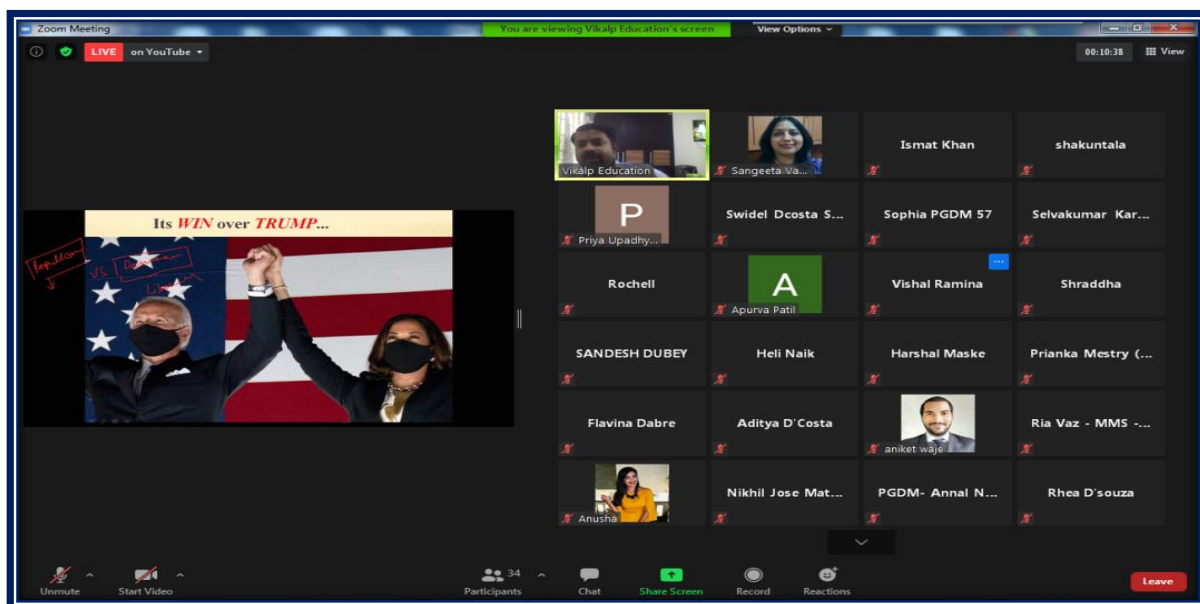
Zoom Meeting

You are viewing Vikalp Education's screen

View Options

LIVE on YouTube

00:10:38

View

Its *WIN* over *TRUMP*...

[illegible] VS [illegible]

Vikalp Education

Sangeeta Va...

Ismat Khan

shakuntala

P

Priya Upadhy...

Swidel Dcosta S...

Sophia PGDM 57

Selvakumar Kar...

Rochell

A

Apurva Patil

Vishal Ramina

Shraddha

SANDESH DUBEY

Heli Naik

Harshal Maske

Prianka Mestry (...

Flavina Dabre

Aditya D'Costa

aniket waje

Ria Vaz - MMS -...

Anusha

Nikhil Jose Mat...

PGDM- Annal N...

Rhea D'souza

Unmute

Start Video

34

Participants

Chat

Share Screen

Record

Reactions

Leave